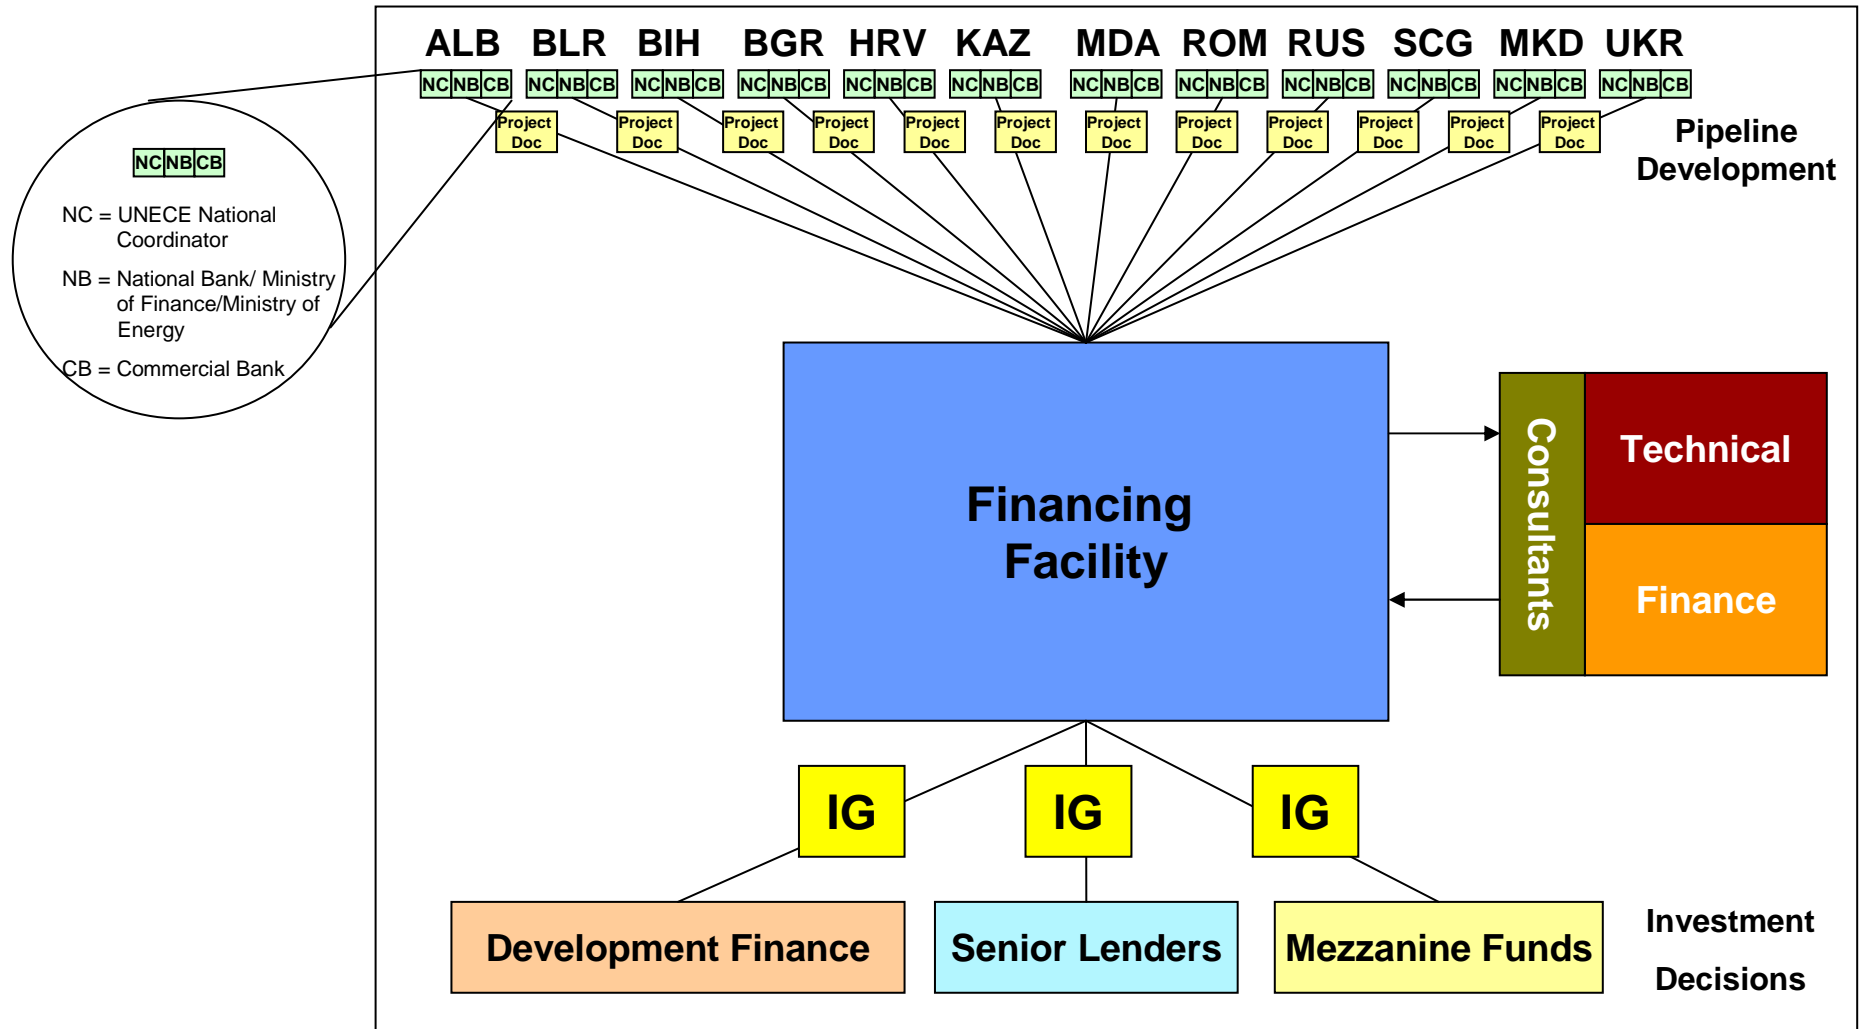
NC NB CB

NC = UNECE National Coordinator

NB = National Bank/ Ministry of Finance/Ministry of Energy

CB = Commercial Bank

ALB BLR BIH BGR HRV KAZ MDA ROM RUS SCG MKD UKR

NC NB CB NC NB CB NC NB CB NC NB CB NC NB CB NC NB CB NC NB CB NC NB CB NC NB CB NC NB CB NC NB CB NC NB CB

Project Doc Project Doc Project Doc Project Doc Project Doc Project Doc Project Doc Project Doc Project Doc Project Doc Project Doc Project Doc

Pipeline Development

Financing Facility

Consultants

Technical

Finance

IG IG IG

Development Finance

Senior Lenders

Mezzanine Funds

Investment Decisions